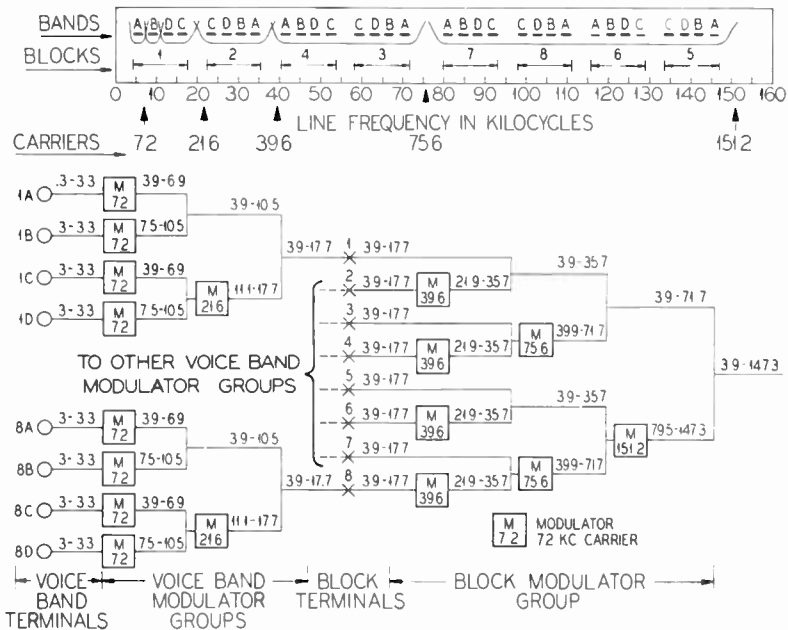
BANDS A B D C C D B A A B D C C D B A A B D C C D B A A B D C C D B A
BLOCKS 1 2 4 3 7 8 6 5

0 10 20 30 40 50 60 70 80 90 100 110 120 130 140 150 160
LINE FREQUENCY IN KILOCYCLES

CARRIERS 72 216 396 756 1512

1A 3-33 M 72 39-69
1B 3-33 M 72 75-105
1C 3-33 M 72 39-69
1D 3-33 M 72 75-105
39-105
M 216 111-177
39-177

8A 3-33 M 72 39-69
8B 3-33 M 72 75-105
8C 3-33 M 72 39-69
8D 3-33 M 72 75-105
39-105
M 216 111-177
39-17.7

TO OTHER VOICE BAND MODULATOR GROUPS

1 39-177
2 39-177 M 396 219-357
3 39-177
4 39-177 M 396 219-357
5 39-177
6 39-177 M 396 219-357
7 39-177
8 39-177 M 396 219-357

39-357
M 756 399-717
39-717
39-357
M 756 399-717
M 1512 795-1473
39-1473

M 72 MODULATOR 72 KC CARRIER

VOICE BAND TERMINALS — VOICE BAND MODULATOR GROUPS — BLOCK TERMINALS — BLOCK MODULATOR GROUP